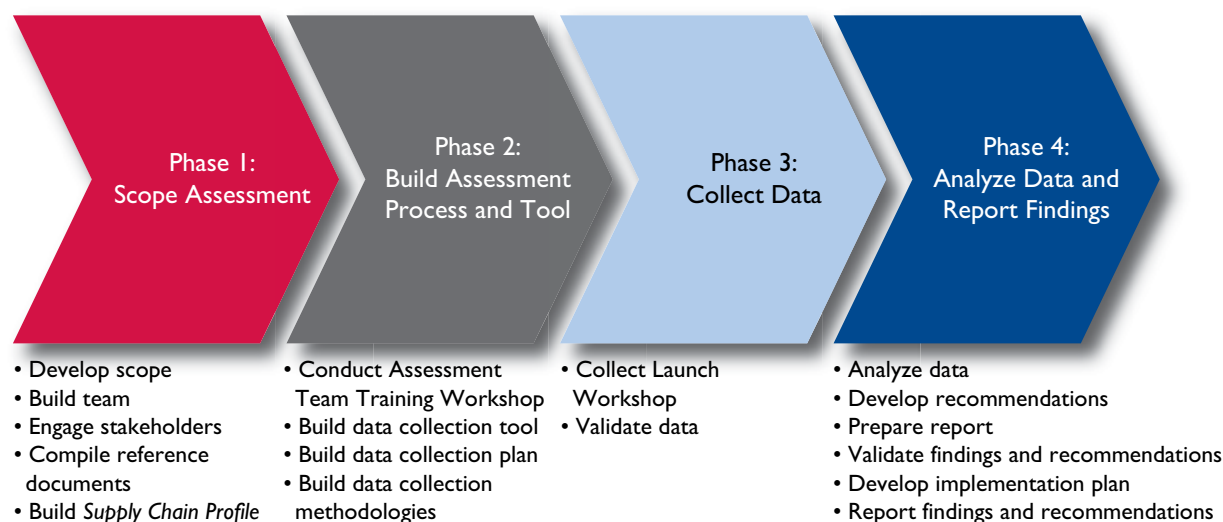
Phase 1:
Scope Assessment

Phase 2:
Build Assessment Process and Tool

Phase 3:
Collect Data

Phase 4:
Analyze Data and Report Findings

• Develop scope
• Build team
• Engage stakeholders
• Compile reference documents
• Build *Supply Chain Profile*

• Conduct Assessment Team Training Workshop
• Build data collection tool
• Build data collection plan
• Build data collection methodologies

• Collect Launch Workshop
• Validate data

• Analyze data
• Develop recommendations
• Prepare report
• Validate findings and recommendations
• Develop implementation plan
• Report findings and recommendations